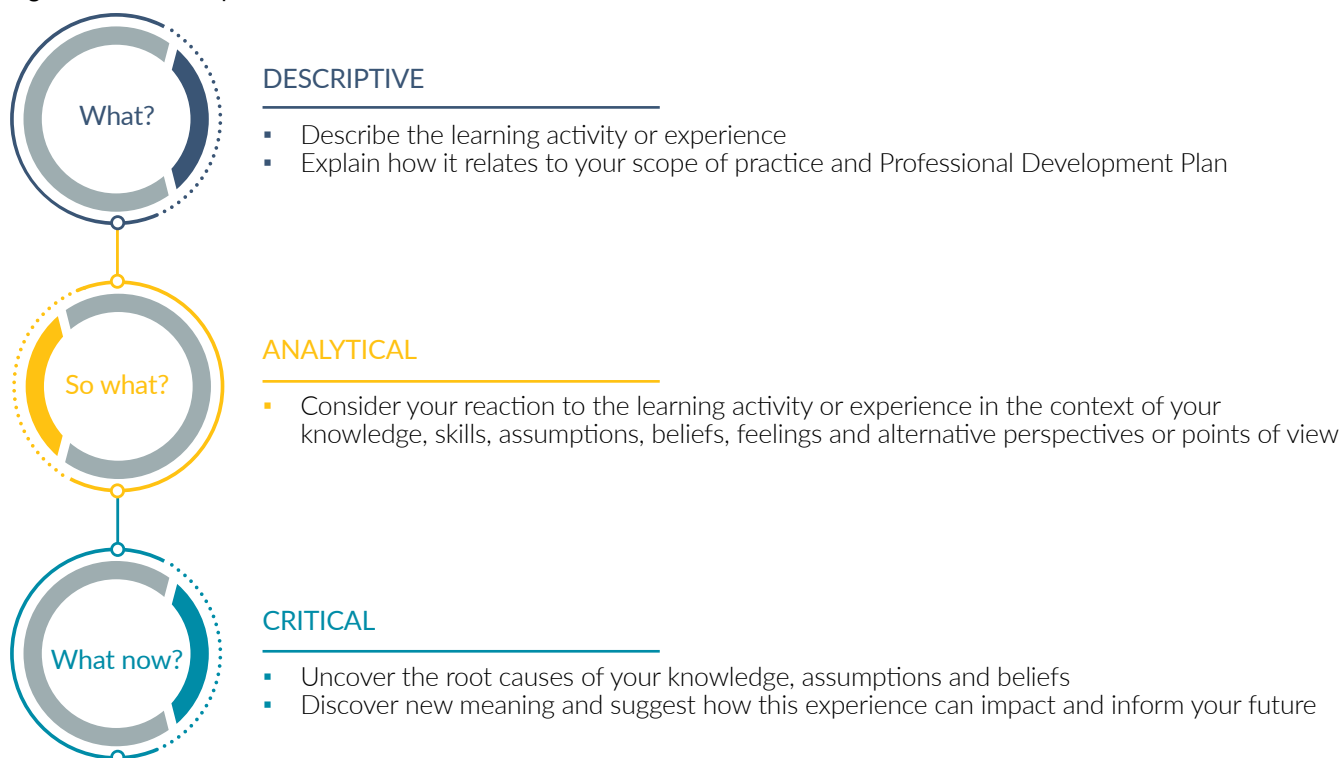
What?

DESCRIPTIVE

- Describe the learning activity or experience
- Explain how it relates to your scope of practice and Professional Development Plan

So what?

ANALYTICAL

- Consider your reaction to the learning activity or experience in the context of your knowledge, skills, assumptions, beliefs, feelings and alternative perspectives or points of view

What now?

CRITICAL

- Uncover the root causes of your knowledge, assumptions and beliefs
- Discover new meaning and suggest how this experience can impact and inform your future